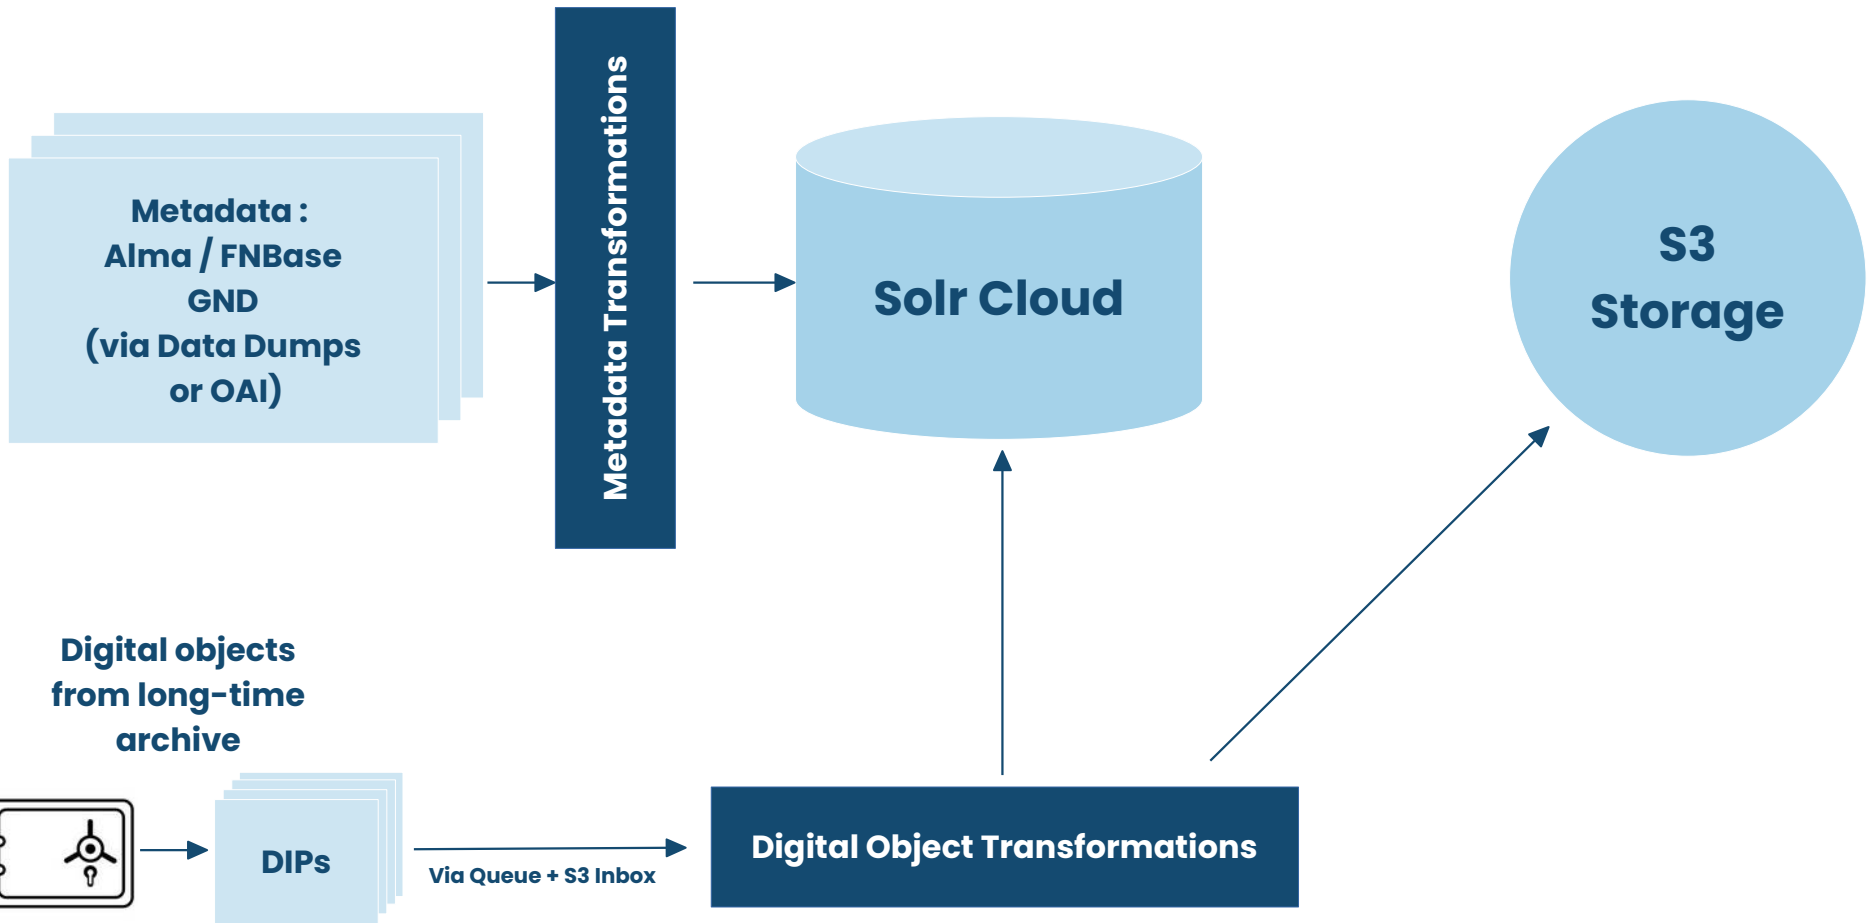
Metadata :
Alma / FNBase
GND
(via Data Dumps
or OAI)

Metadata Transformations

Solr Cloud

S3
Storage

Digital objects
from long-time
archive

DIPs

Via Queue + S3 Inbox

Digital Object Transformations